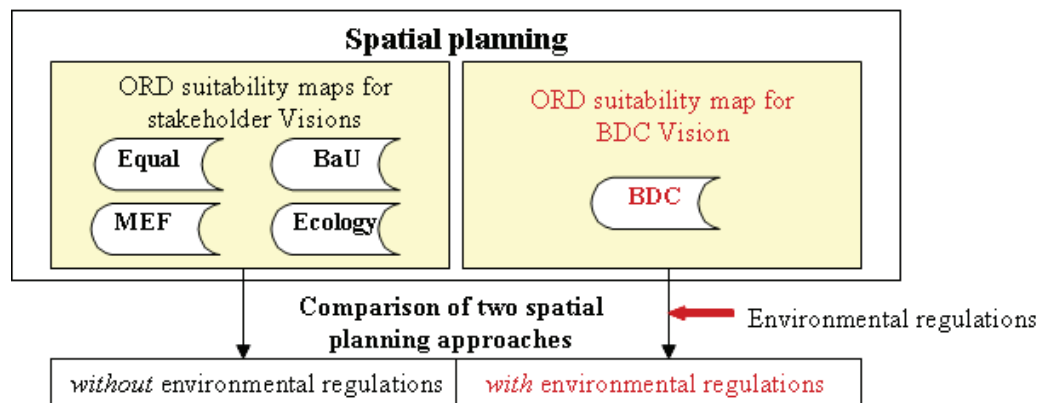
Spatial planning

ORD suitability maps for stakeholder Visions

Equal

BaU

MEF

Ecology

ORD suitability map for BDC Vision

BDC

Comparison of two spatial planning approaches

Environmental regulations

*without* environmental regulations

*with* environmental regulations